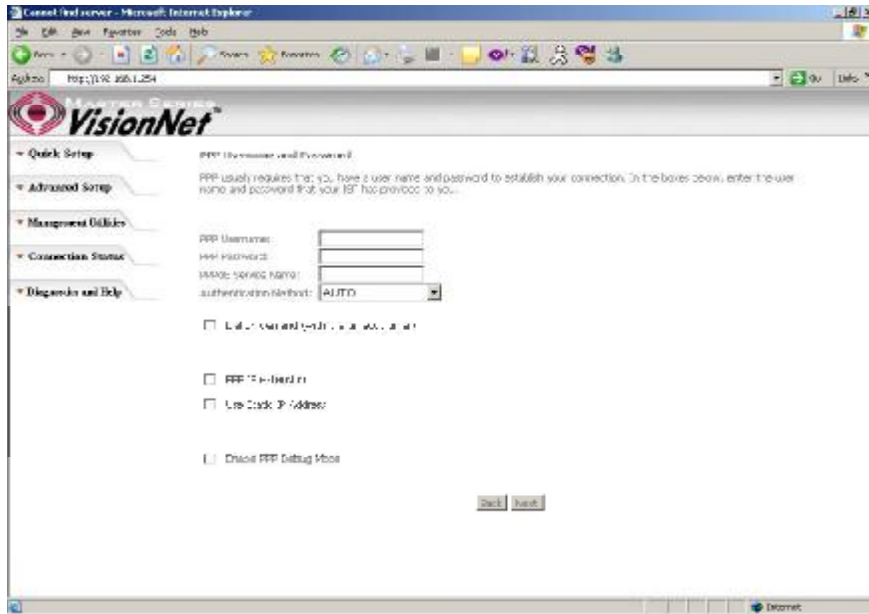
Cannot find server - Microsoft Internet Explorer

File Edit View Favorites Tools Help

Back Search Favorites

Address http://192.168.1.254

Go Links

Master Series

VisionNet

Quick Setup

Advanced Setup

Management Utilities

Connection Status

Diagnostics and Help

PPP Username and Password

PPP usually requires that you have a user name and password to establish your connection. In the boxes below, enter the user name and password that your ISP has provided to you.

PPP Username:

PPP Password:

PPPoE Service Name:

Authentication Method: AUTO

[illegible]

PPP IP extension

Use Static IP Address

Enable PPP Debug Mode

Back Next

Internet